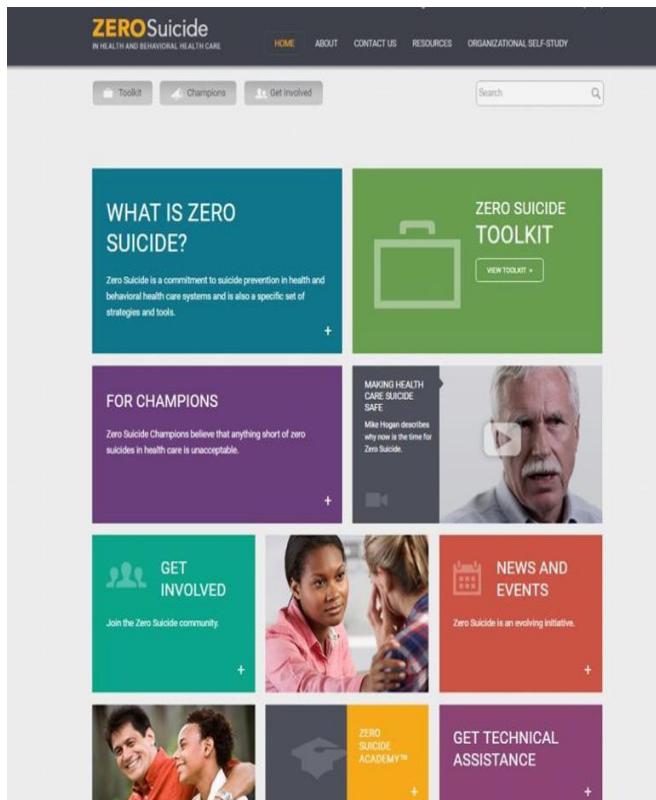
ZEROSuicide
IN HEALTH AND BEHAVIORAL HEALTH CARE

HOME ABOUT CONTACT US RESOURCES ORGANIZATIONAL SELF-STUDY

Toolkit Champions Get Involved

Search

WHAT IS ZERO SUICIDE?

Zero Suicide is a commitment to suicide prevention in health and behavioral health care systems and is also a specific set of strategies and tools.

+

ZERO SUICIDE TOOLKIT

VIEW TOOLKIT »

FOR CHAMPIONS

Zero Suicide Champions believe that anything short of zero suicides in health care is unacceptable.

+

MAKING HEALTH CARE SUICIDE SAFE

Mike Hogan describes why now is the time for Zero Suicide.

GET INVOLVED

Join the Zero Suicide community.

+

NEWS AND EVENTS

Zero Suicide is an evolving initiative.

+

ZERO SUICIDE ACADEMY™

+

GET TECHNICAL ASSISTANCE

+